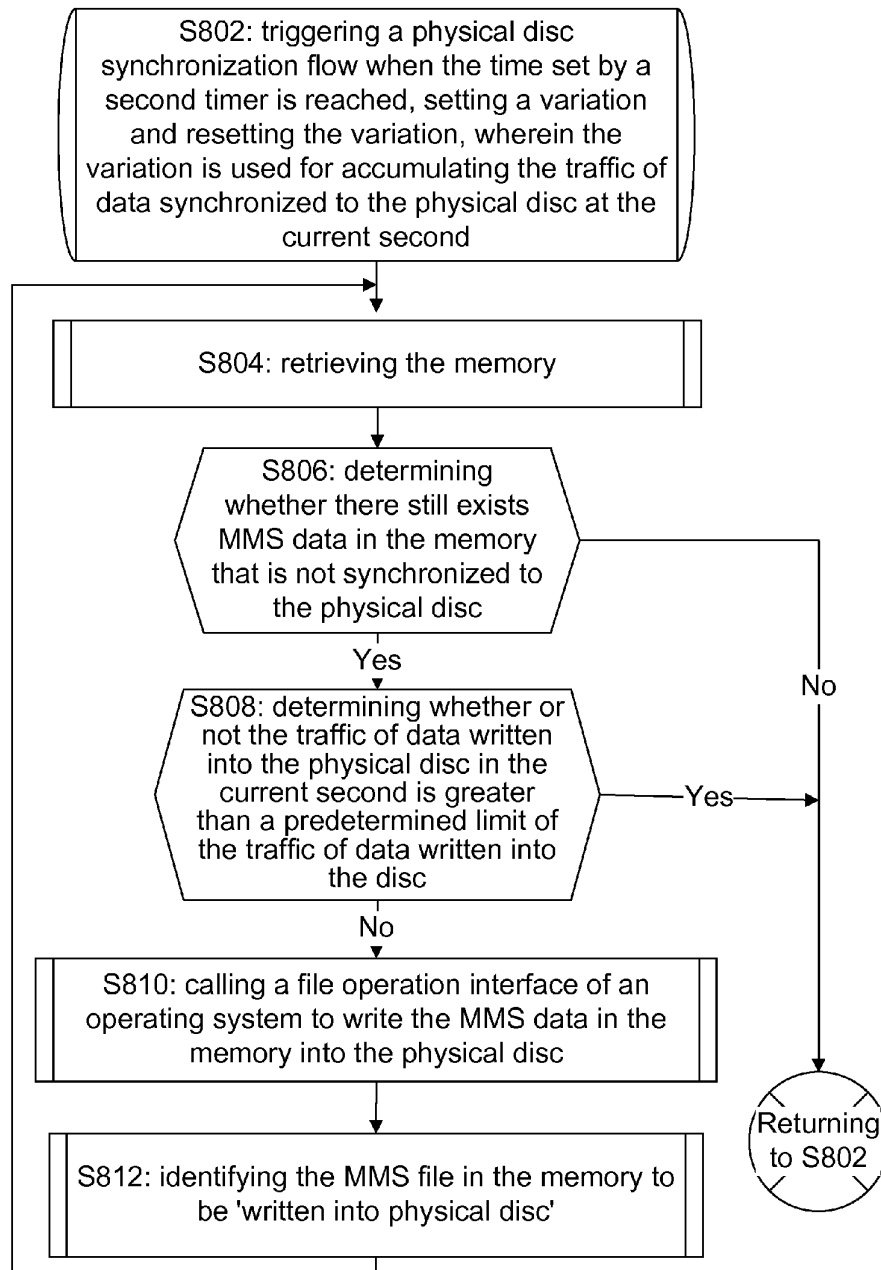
S802: triggering a physical disc synchronization flow when the time set by a second timer is reached, setting a variation and resetting the variation, wherein the variation is used for accumulating the traffic of data synchronized to the physical disc at the current second

S804: retrieving the memory

S806: determining whether there still exists MMS data in the memory that is not synchronized to the physical disc

Yes

No

S808: determining whether or not the traffic of data written into the physical disc in the current second is greater than a predetermined limit of the traffic of data written into the disc

Yes

No

S810: calling a file operation interface of an operating system to write the MMS data in the memory into the physical disc

Returning to S802

S812: identifying the MMS file in the memory to be 'written into physical disc'